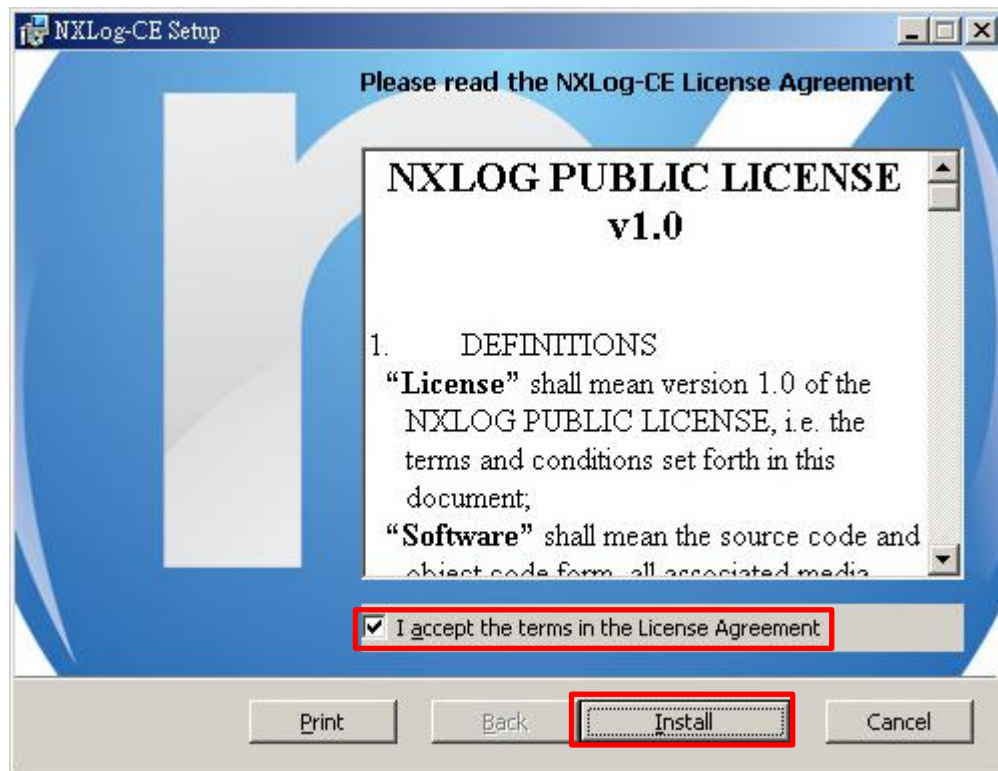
NXLog-CE Setup

Please read the NXLog-CE License Agreement

NXLOG PUBLIC LICENSE v1.0

1. DEFINITIONS

"License" shall mean version 1.0 of the NXLOG PUBLIC LICENSE, i.e. the terms and conditions set forth in this document;

"Software" shall mean the source code and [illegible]

I accept the terms in the License Agreement

Print Back Install Cancel